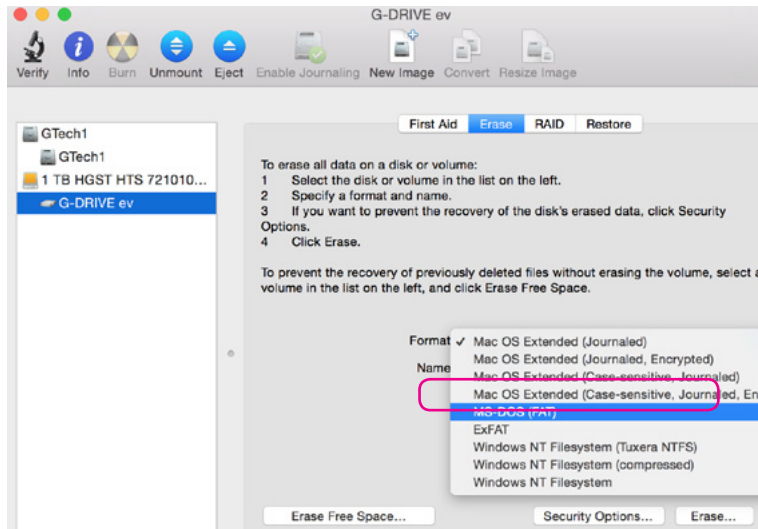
G-DRIVE ev

Verify Info Burn Unmount Eject Enable Journaling New Image Convert Resize Image

GTech1
GTech1
1 TB HGST HTS 721010...
G-DRIVE ev

First Aid Erase RAID Restore

To erase all data on a disk or volume:
1 Select the disk or volume in the list on the left.
2 Specify a format and name.
3 If you want to prevent the recovery of the disk's erased data, click Security Options.
4 Click Erase.

To prevent the recovery of previously deleted files without erasing the volume, select a volume in the list on the left, and click Erase Free Space.

Format ✓ Mac OS Extended (Journaled)
Name Mac OS Extended (Journaled, Encrypted)
Mac OS Extended (Case-sensitive, Journaled)
Mac OS Extended (Case-sensitive, Journaled, En
MS-DOS (FAT)
ExFAT
Windows NT Filesystem (Tuxera NTFS)
Windows NT Filesystem (compressed)
Windows NT Filesystem

Erase Free Space... Security Options... Erase...